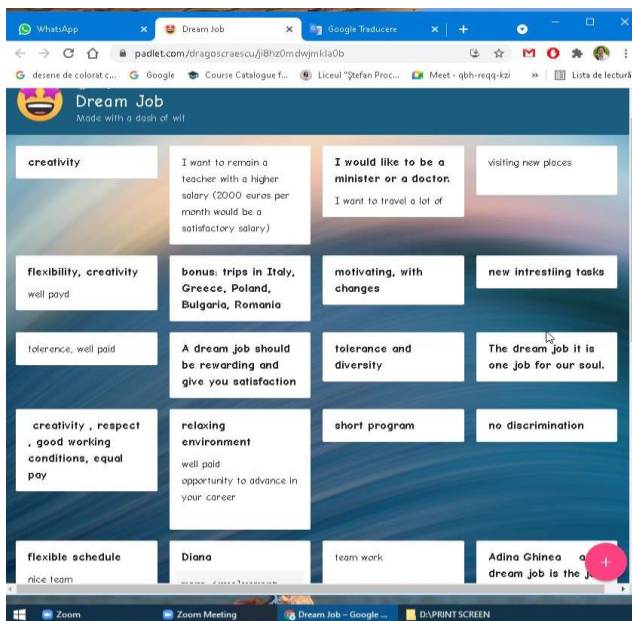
WhatsApp | Dream Job | Google Traducere

padlet.com/dragoscraescu/ji8hz0mdwjmkla0b

desene de colorat c... Google Course Catalogue f... Liceul "Ştefan Proc... Meet - qbh-reqq-kzi » Lista de lectură

Dream Job
Made with a dash of wit

**creativity**

I want to remain a teacher with a higher salary (2000 euros per month would be a satisfactory salary)

**I would like to be a minister or a doctor.**
I want to travel a lot of

visiting new places

**flexibility, creativity**
well payd

**bonus: trips in Italy, Greece, Poland, Bulgaria, Romania**

**motivating, with changes**

**new intrestiing tasks**

tolerence, well paid

**A dream job should be rewarding and give you satisfaction**

**tolerance and diversity**

**The dream job it is one job for our soul.**

**creativity , respect , good working conditions, equal pay**

**relaxing environment**
well paid
opportunity to advance in your career

**short program**

**no discrimination**

**flexible schedule**
nice team

**Diana**
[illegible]

team work

**Adina Ghinea a dream job is the j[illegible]**

Zoom | Zoom Meeting | Dream Job – Google ... | D:\PRINT SCREEN